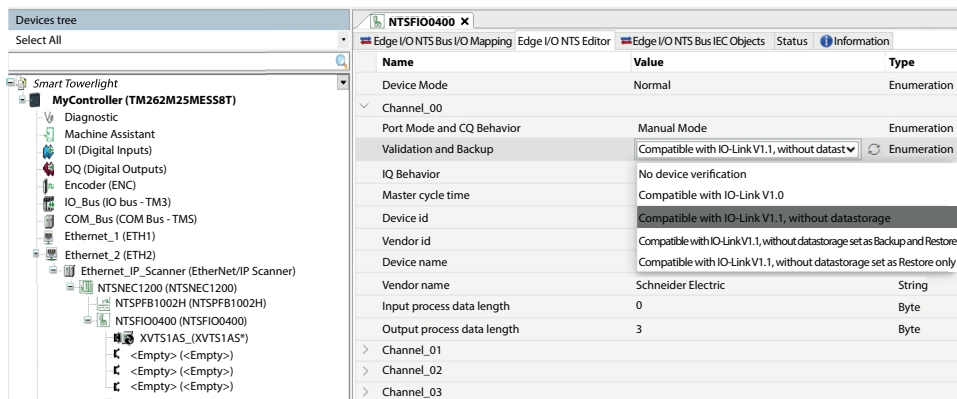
Devices tree
Select All

Smart Towerlight
MyController (TM262M25MESS8T)
Diagnostic
Machine Assistant
DI (Digital Inputs)
DQ (Digital Outputs)
Encoder (ENC)
IO_Bus (IO bus - TM3)
COM_Bus (COM Bus - TMS)
Ethernet_1 (ETH1)
Ethernet_2 (ETH2)
Ethernet_IP_Scanner (EtherNet/IP Scanner)
NTSNEC1200 (NTSNEC1200)
NTSPFB1002H (NTSPFB1002H)
NTSFIO0400 (NTSFIO0400)
XVTS1AS_(XVTS1AS*)
<Empty> (<Empty>)
<Empty> (<Empty>)
<Empty> (<Empty>)

NTSFIO0400 ×
Edge I/O NTS Bus I/O Mapping | Edge I/O NTS Editor | Edge I/O NTS Bus IEC Objects | Status | Information

| Name | Value | Type |
|---|---|---|
| Device Mode | Normal | Enumeration |
| Channel_00 | | |
| Port Mode and CQ Behavior | Manual Mode | Enumeration |
| Validation and Backup | Compatible with IO-Link V1.1, without datast | Enumeration |
| IQ Behavior | No device verification | |
| Master cycle time | Compatible with IO-Link V1.0 | |
| Device id | Compatible with IO-Link V1.1, without datastorage | |
| Vendor id | Compatible with IO-Link V1.1, without datastorage set as Backup and Restore | |
| Device name | Compatible with IO-Link V1.1, without datastorage set as Restore only | |
| Vendor name | Schneider Electric | String |
| Input process data length | 0 | Byte |
| Output process data length | 3 | Byte |
| Channel_01 | | |
| Channel_02 | | |
| Channel_03 | | |